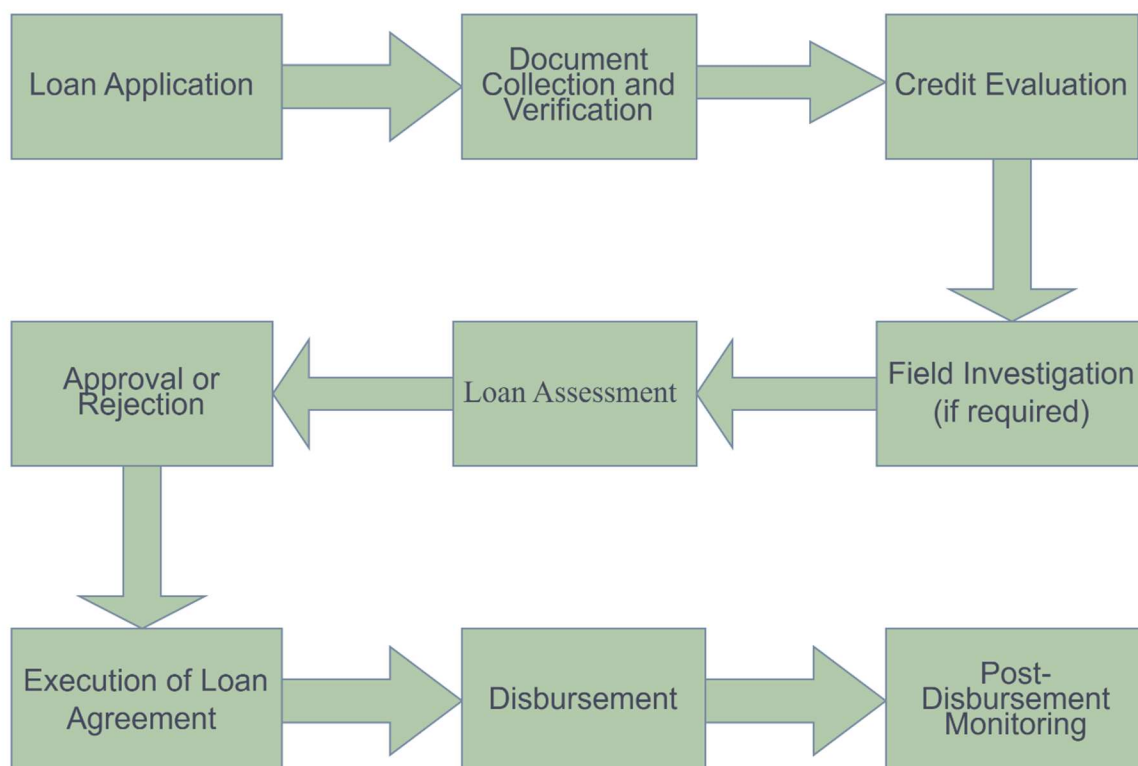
Loan Application

Document Collection and Verification

Credit Evaluation

Field Investigation (if required)

Loan Assessment

Approval or Rejection

Execution of Loan Agreement

Disbursement

Post-Disbursement Monitoring